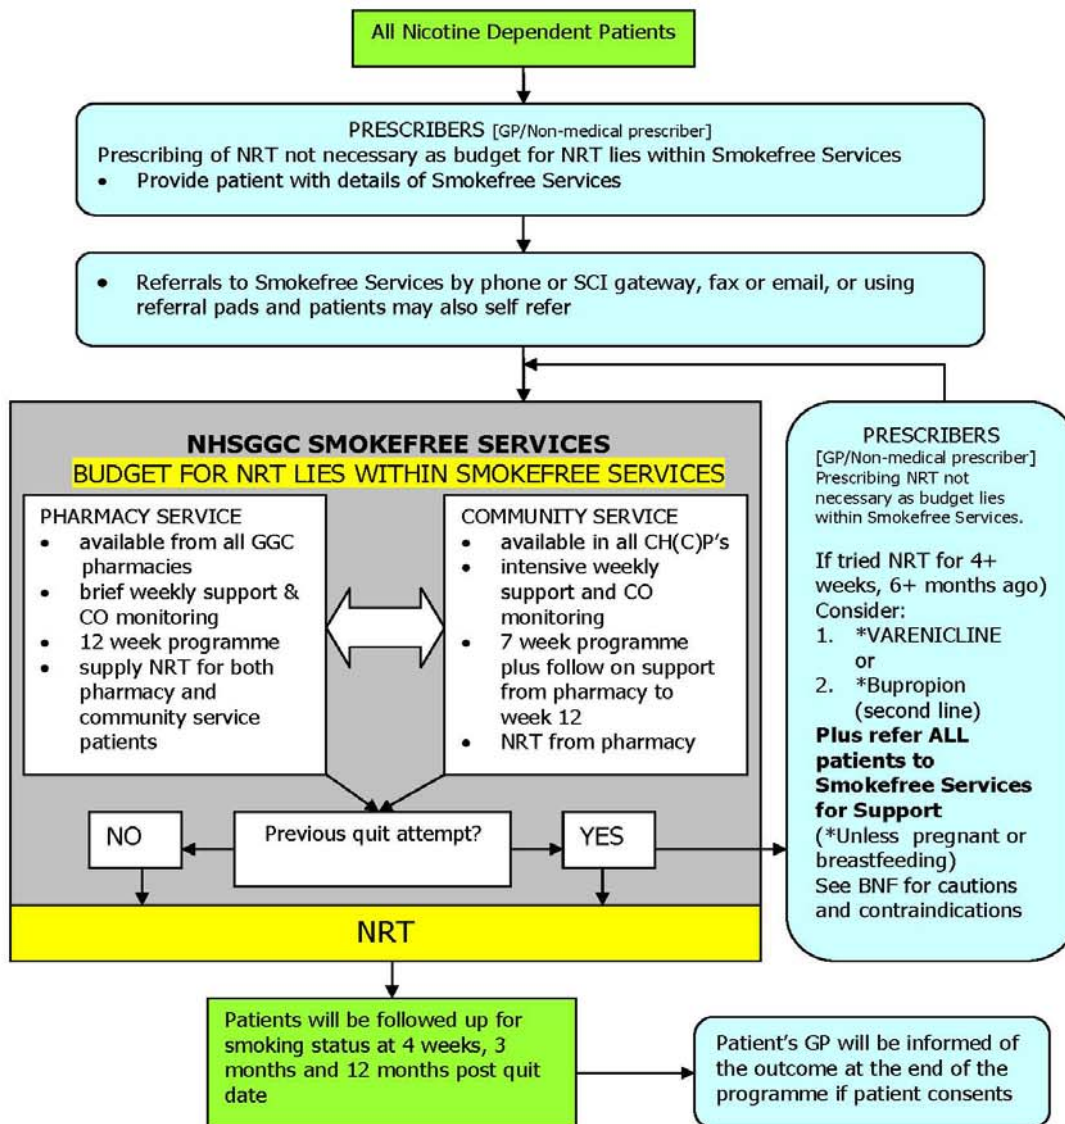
All Nicotine Dependent Patients

PRESCRIBERS [GP/Non-medical prescriber]
Prescribing of NRT not necessary as budget for NRT lies within Smokefree Services
• Provide patient with details of Smokefree Services

• Referrals to Smokefree Services by phone or SCI gateway, fax or email, or using referral pads and patients may also self refer

NHSGGC SMOKEFREE SERVICES
BUDGET FOR NRT LIES WITHIN SMOKEFREE SERVICES

PHARMACY SERVICE
• available from all GGC pharmacies
• brief weekly support & CO monitoring
• 12 week programme
• supply NRT for both pharmacy and community service patients

COMMUNITY SERVICE
• available in all CH(C)P's
• intensive weekly support and CO monitoring
• 7 week programme plus follow on support from pharmacy to week 12
• NRT from pharmacy

NO

Previous quit attempt?

YES

NRT

PRESCRIBERS
[GP/Non-medical prescriber]
Prescribing NRT not necessary as budget lies within Smokefree Services.

If tried NRT for 4+ weeks, 6+ months ago)
Consider:
1. *VARENICLINE
or
2. *Bupropion (second line)
Plus refer ALL patients to Smokefree Services for Support
(*Unless pregnant or breastfeeding)
See BNF for cautions and contraindications

Patients will be followed up for smoking status at 4 weeks, 3 months and 12 months post quit date

Patient's GP will be informed of the outcome at the end of the programme if patient consents